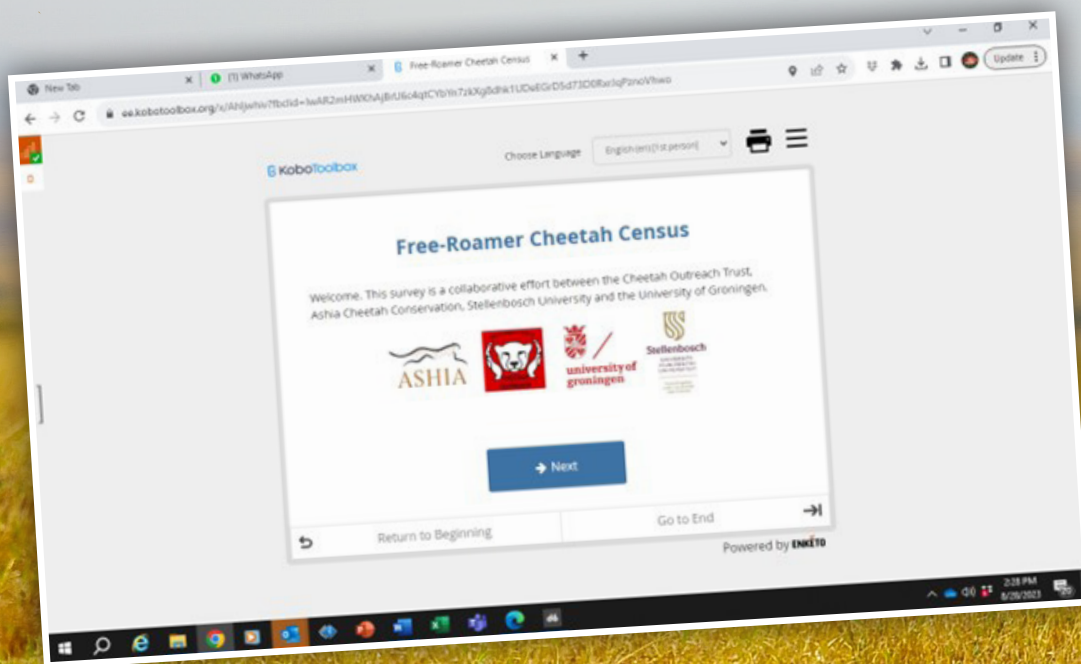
New Tab
(1) WhatsApp
Free-Roamer Cheetah Census
ee.kobotoolbox.org/x/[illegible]
Update

KoboToolbox
Choose Language
English (en)(1st person)

Free-Roamer Cheetah Census

Welcome. This survey is a collaborative effort between the Cheetah Outreach Trust, Ashia Cheetah Conservation, Stellenbosch University and the University of Groningen.

ASHIA
university of groningen
Stellenbosch

Next

Return to Beginning
Go to End

Powered by ENKETO

2:28 PM
8/28/2023